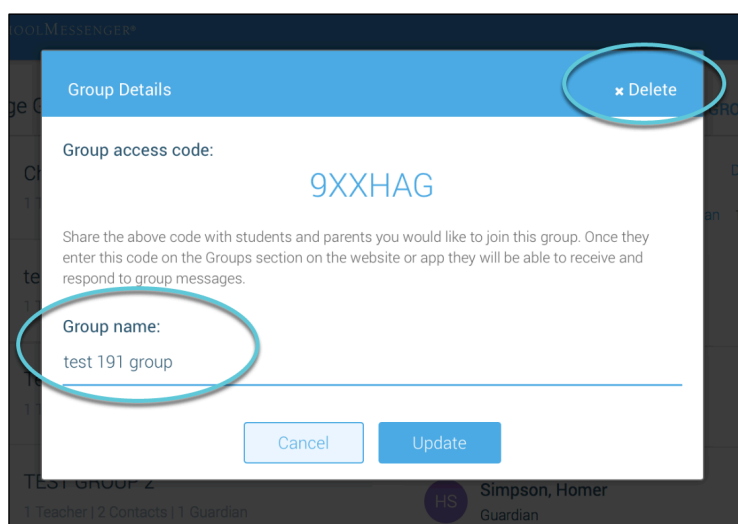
OOLMESSENGER

Group Details

× Delete

Group access code:

9XXHAG

Share the above code with students and parents you would like to join this group. Once they enter this code on the Groups section on the website or app they will be able to receive and respond to group messages.

Group name:

test 191 group

Cancel

Update

TEST GROUP 2

1 Teacher | 2 Contacts | 1 Guardian

HS

Simpson, Homer

Guardian